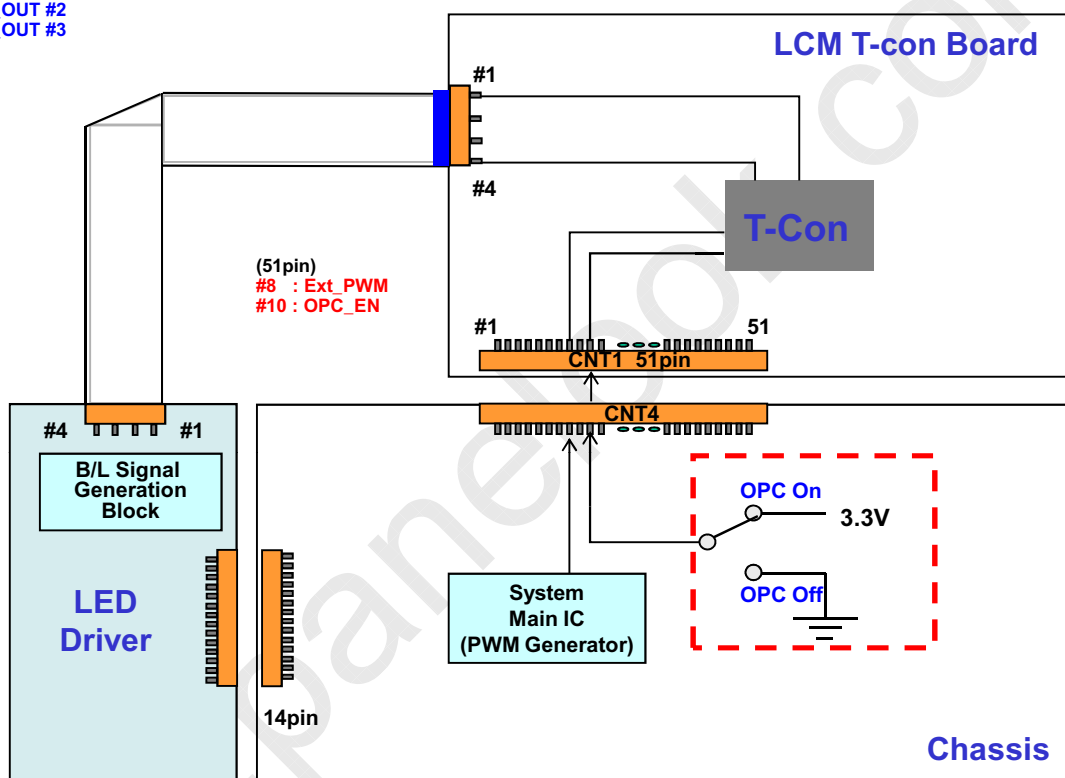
OUT #2
OUT #3

LCM T-con Board

#1

#4

T-Con

(51pin)
#8 : Ext_PWM
#10 : OPC_EN

#1

51

CNT1 51pin

CNT4

#4

#1

B/L Signal Generation Block

OPC On

3.3V

OPC Off

LED Driver

System Main IC (PWM Generator)

14pin

Chassis